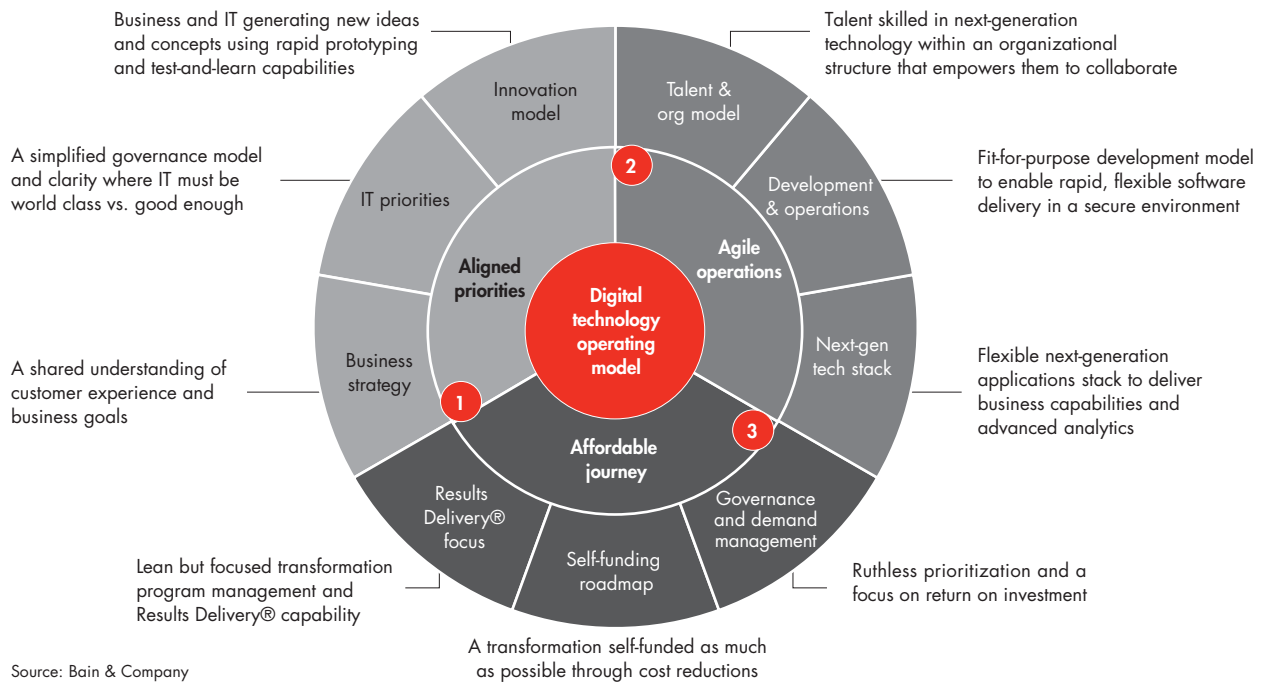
Business and IT generating new ideas and concepts using rapid prototyping and test-and-learn capabilities

Talent skilled in next-generation technology within an organizational structure that empowers them to collaborate

Innovation model

Talent & org model

2

A simplified governance model and clarity where IT must be world class vs. good enough

IT priorities

Fit-for-purpose development model to enable rapid, flexible software delivery in a secure environment

Development & operations

Agile operations

Aligned priorities

Digital technology operating model

Next-gen tech stack

Business strategy

A shared understanding of customer experience and business goals

1

Flexible next-generation applications stack to deliver business capabilities and advanced analytics

3

Affordable journey

Results Delivery® focus

Governance and demand management

Self-funding roadmap

Lean but focused transformation program management and Results Delivery® capability

Ruthless prioritization and a focus on return on investment

A transformation self-funded as much as possible through cost reductions

Source: Bain & Company